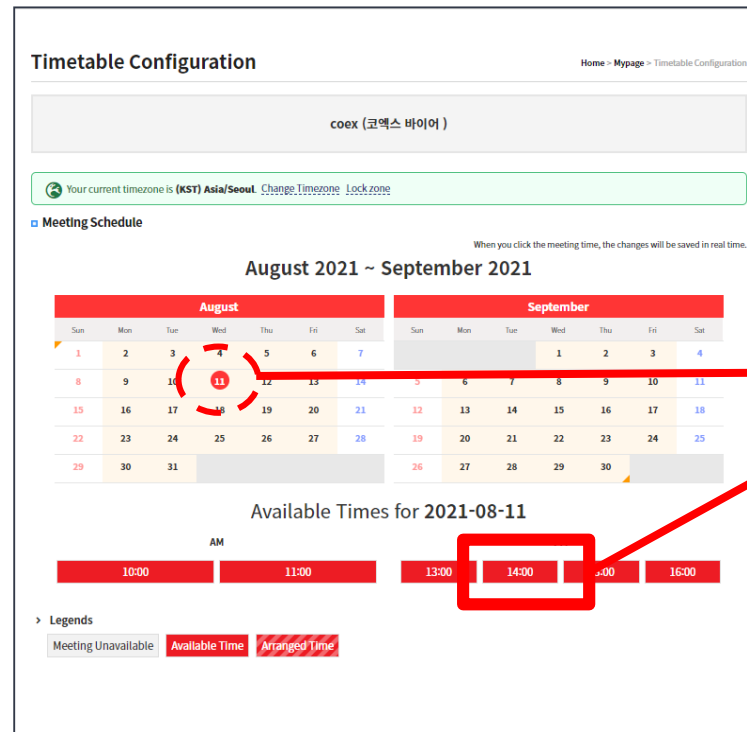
Timetable Configuration

Home > Mypage > Timetable Configuration

coex (코엑스 바이어 )

Your current timezone is (KST) Asia/Seoul. Change Timezone Lock zone

Meeting Schedule

When you click the meeting time, the changes will be saved in real time.

August 2021 ~ September 2021

August

| Sun | Mon | Tue | Wed | Thu | Fri | Sat |
|---|---|---|---|---|---|---|
| 1 | 2 | 3 | 4 | 5 | 6 | 7 |
| 8 | 9 | 10 | 11 | 12 | 13 | 14 |
| 15 | 16 | 17 | 18 | 19 | 20 | 21 |
| 22 | 23 | 24 | 25 | 26 | 27 | 28 |
| 29 | 30 | 31 | | | | |

September

| Sun | Mon | Tue | Wed | Thu | Fri | Sat |
|---|---|---|---|---|---|---|
| | | | 1 | 2 | 3 | 4 |
| 5 | 6 | 7 | 8 | 9 | 10 | 11 |
| 12 | 13 | 14 | 15 | 16 | 17 | 18 |
| 19 | 20 | 21 | 22 | 23 | 24 | 25 |
| 26 | 27 | 28 | 29 | 30 | | |

Available Times for 2021-08-11

AM

10:00 11:00 13:00 14:00 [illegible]:00 16:00

Legends

Meeting Unavailable Available Time Arranged Time